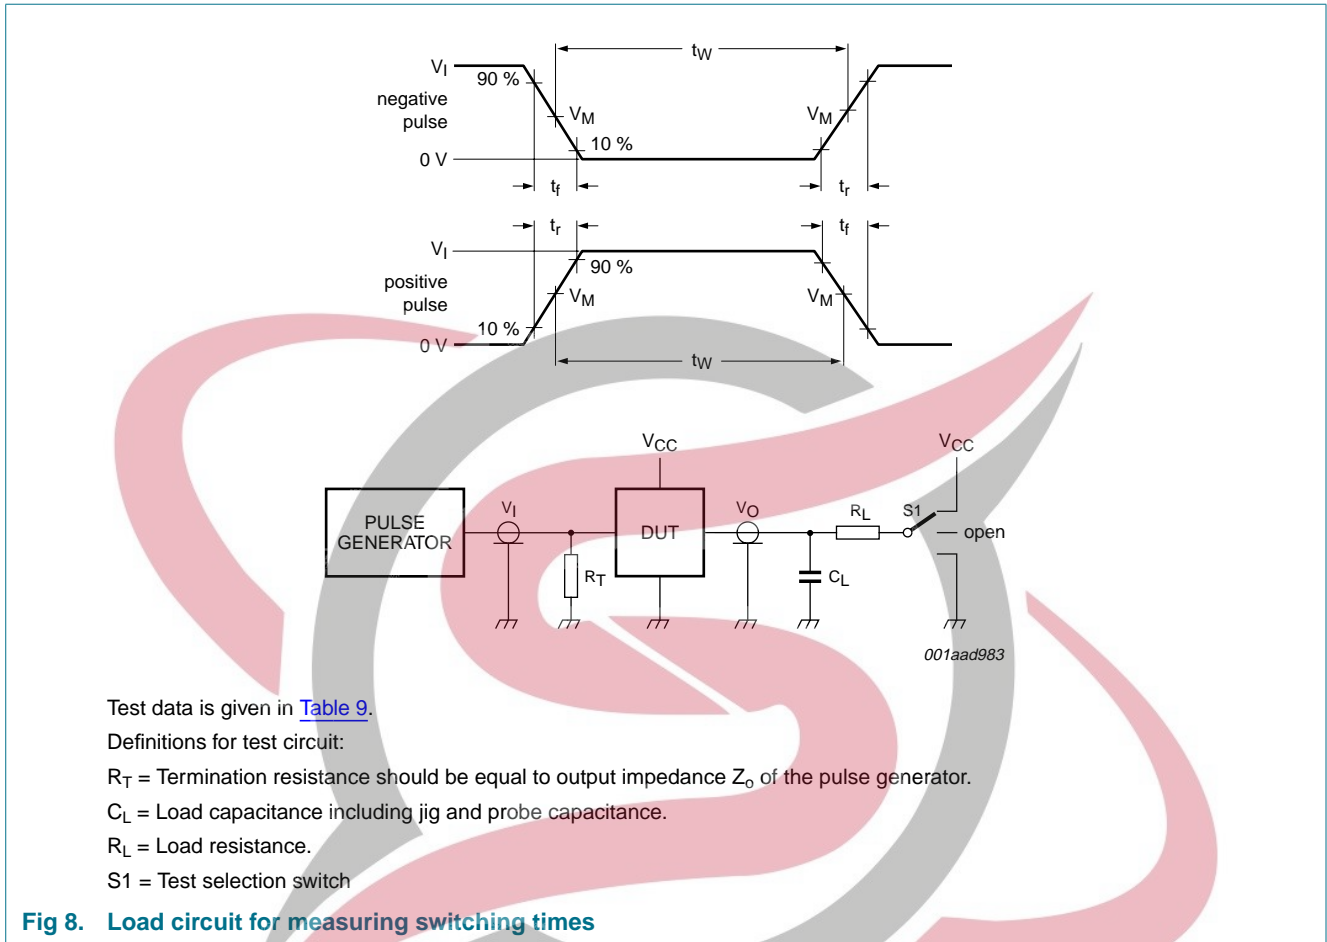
$V_I$
90 %
negative pulse
$V_M$
$t_W$
$V_M$
10 %
0 V
$t_f$
$t_r$
$t_r$
$t_f$
$V_I$
90 %
positive pulse
$V_M$
$V_M$
10 %
0 V
$t_W$

$V_{CC}$
$V_{CC}$
PULSE GENERATOR
$V_I$
DUT
$V_O$
$R_L$
S1
open
$R_T$
$C_L$
001aad983

Test data is given in Table 9.

Definitions for test circuit:

$R_T$ = Termination resistance should be equal to output impedance $Z_o$ of the pulse generator.

$C_L$ = Load capacitance including jig and probe capacitance.

$R_L$ = Load resistance.

S1 = Test selection switch

Fig 8. Load circuit for measuring switching times